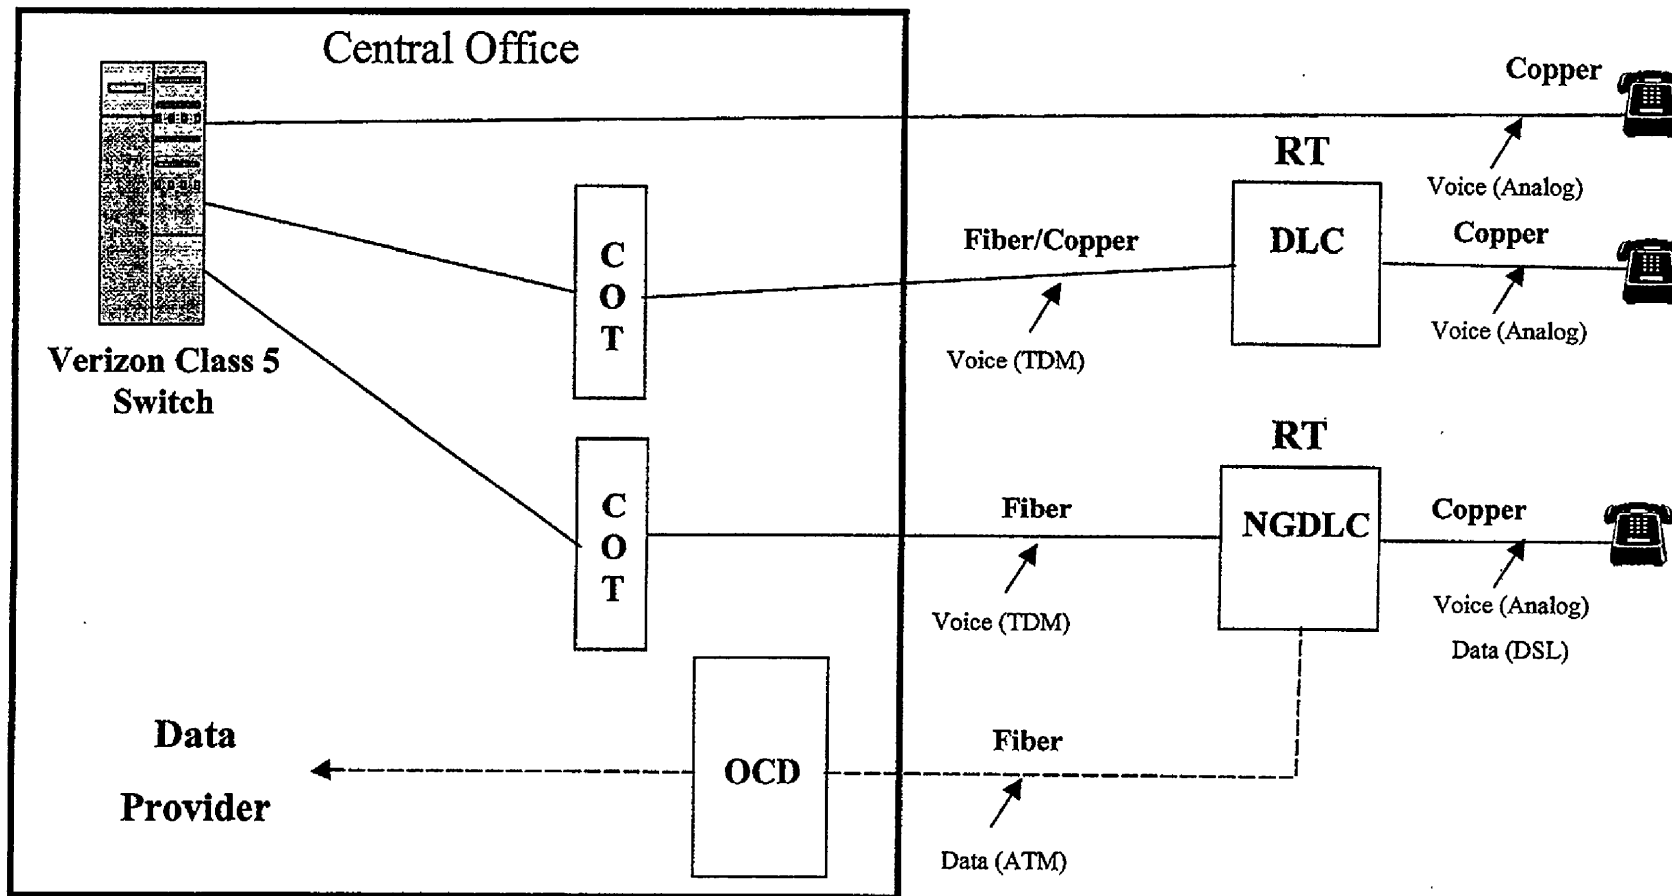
Central Office

Verizon Class 5 Switch

C O T

C O T

Data Provider

OCD

Copper

Voice (Analog)

RT

DLC

Fiber/Copper

Voice (TDM)

Copper

Voice (Analog)

RT

NGDLC

Fiber

Voice (TDM)

Copper

Voice (Analog)

Data (DSL)

Fiber

Data (ATM)